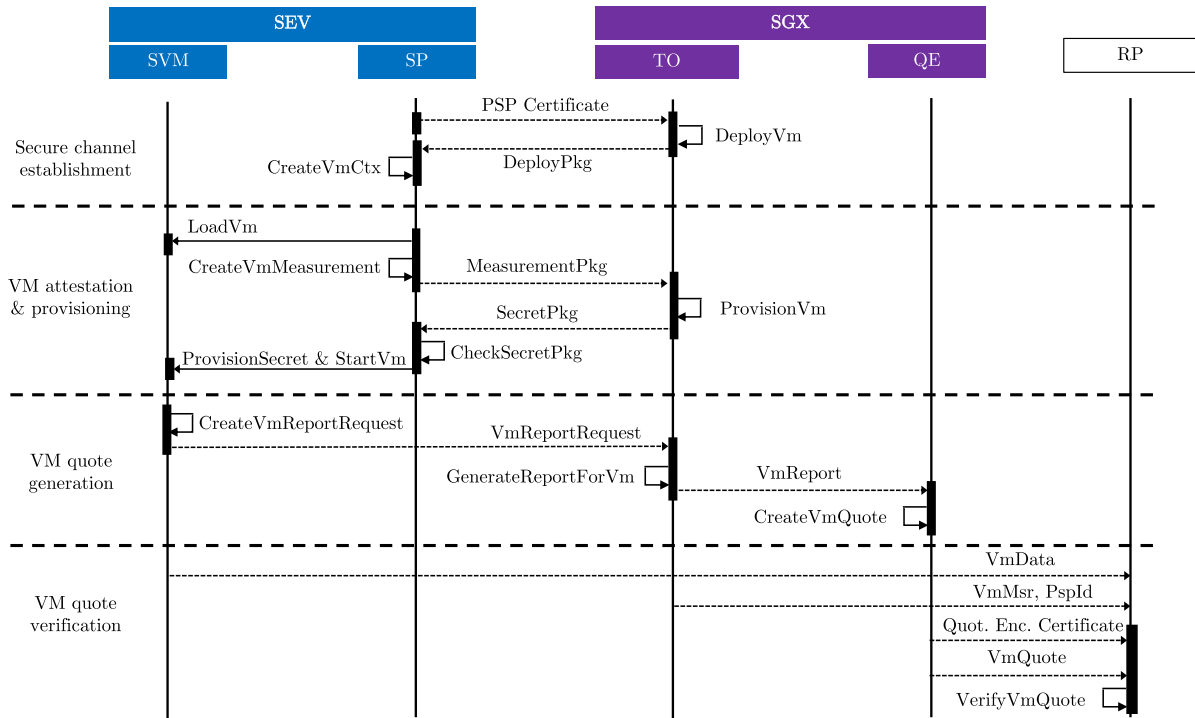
SEV

SVM

SP

SGX

TO

QE

RP

Secure channel establishment

PSP Certificate

DeployVm

CreateVmCtx

DeployPkg

VM attestation & provisioning

LoadVm

CreateVmMeasurement

MeasurementPkg

ProvisionVm

SecretPkg

CheckSecretPkg

ProvisionSecret & StartVm

VM quote generation

CreateVmReportRequest

VmReportRequest

GenerateReportForVm

VmReport

CreateVmQuote

VM quote verification

VmData

VmMsr, PspId

Quot. Enc. Certificate

VmQuote

VerifyVmQuote